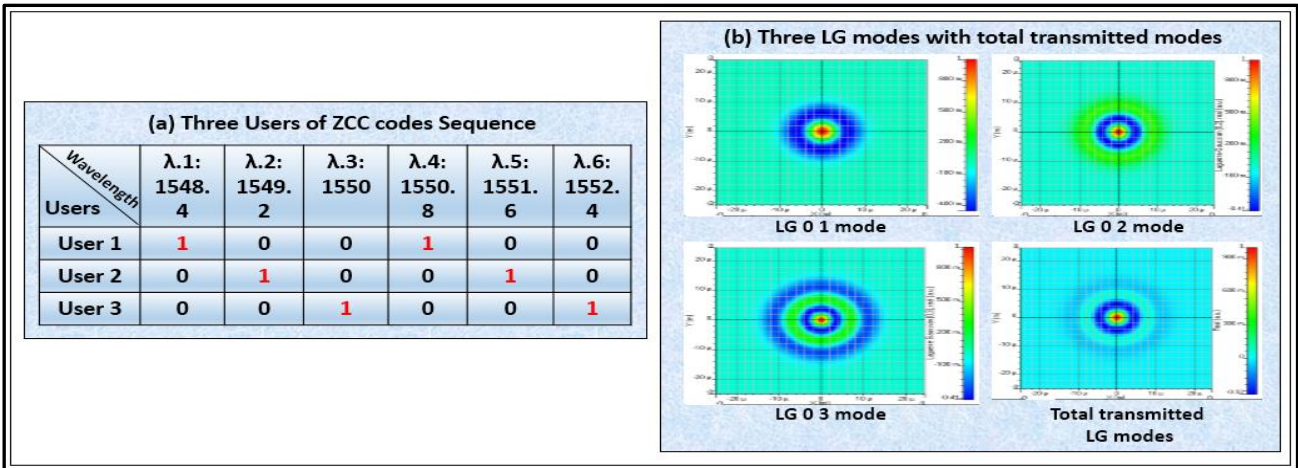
(a) Three Users of ZCC codes Sequence

| Wavelength / Users | λ.1: 1548.4 | λ.2: 1549.2 | λ.3: 1550 | λ.4: 1550.8 | λ.5: 1551.6 | λ.6: 1552.4 |
|---|---|---|---|---|---|---|
| User 1 | 1 | 0 | 0 | 1 | 0 | 0 |
| User 2 | 0 | 1 | 0 | 0 | 1 | 0 |
| User 3 | 0 | 0 | 1 | 0 | 0 | 1 |

(b) Three LG modes with total transmitted modes

LG 0 1 mode

LG 0 2 mode

LG 0 3 mode

Total transmitted LG modes